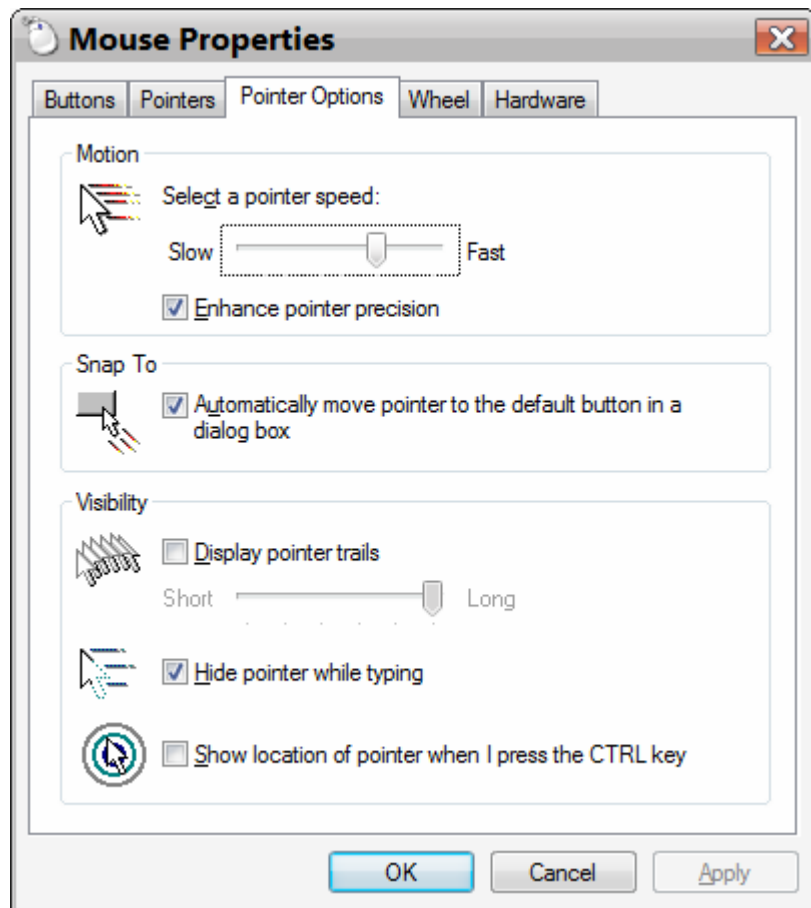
Mouse Properties

Buttons | Pointers | Pointer Options | Wheel | Hardware

Motion

Select a pointer speed:

Slow Fast

Enhance pointer precision

Snap To

Automatically move pointer to the default button in a dialog box

Visibility

Display pointer trails

Short Long

Hide pointer while typing

Show location of pointer when I press the CTRL key

OK Cancel Apply